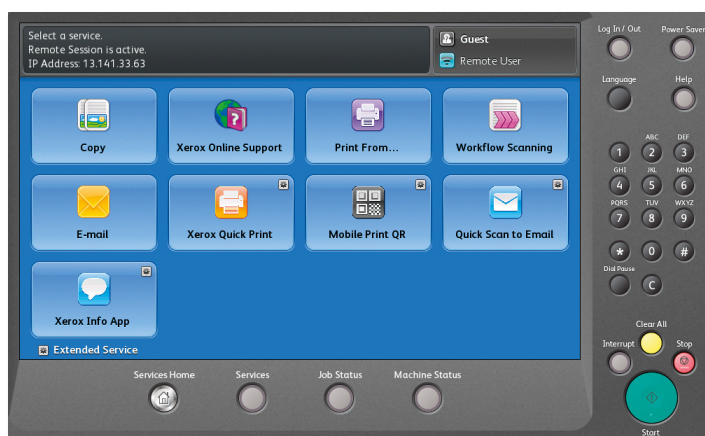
Select a service.
Remote Session is active.
IP Address: 13.141.33.63

Guest
Remote User

Log In / Out
Power Saver
Language
Help

Copy
Xerox Online Support
Print From...
Workflow Scanning
E-mail
Xerox Quick Print
Mobile Print QR
Quick Scan to Email
Xerox Info App
Extended Service

1
ABC 2
DEF 3
GHI 4
JKL 5
MNO 6
PQRS 7
TUV 8
WXYZ 9
*
0
#
Dial Pause
C
Clear All
Interrupt
Stop

Services Home
Services
Job Status
Machine Status

Start